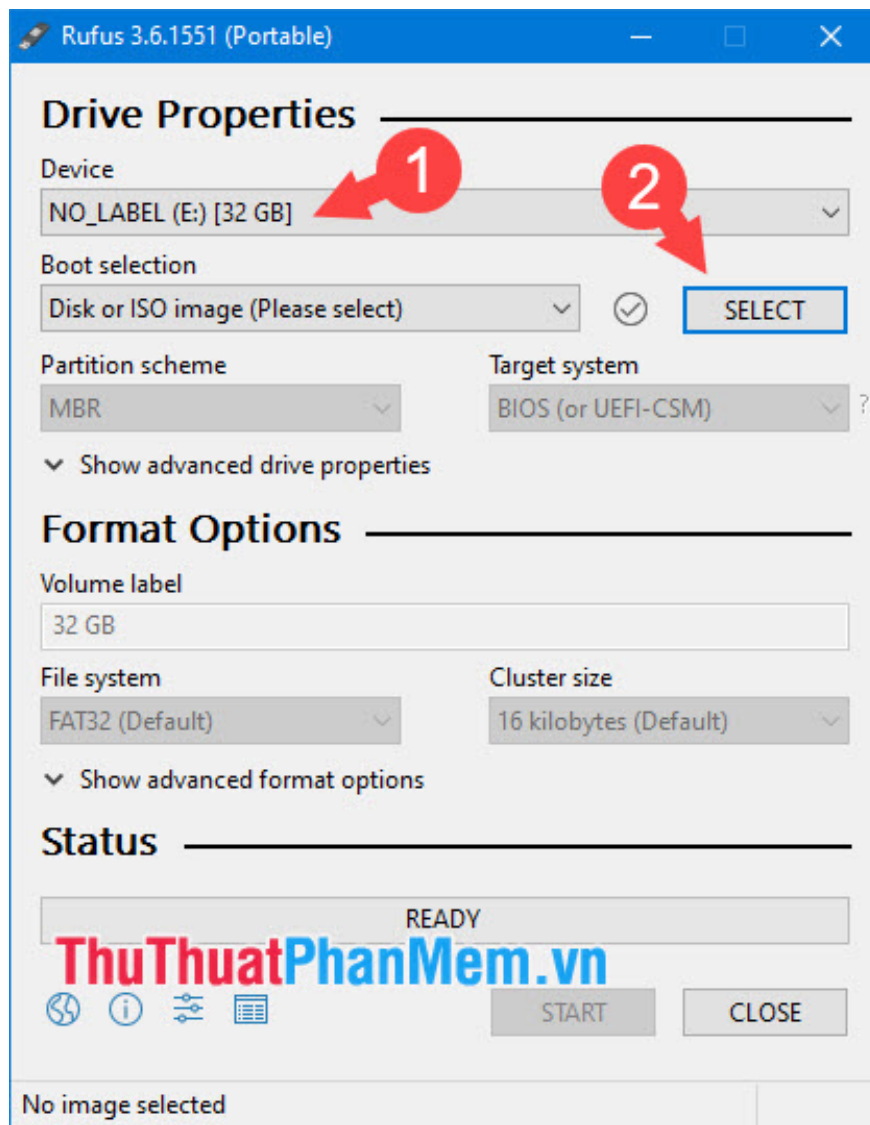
Rufus 3.6.1551 (Portable)

Drive Properties

Device

NO_LABEL (E:) [32 GB]

1

2

Boot selection

Disk or ISO image (Please select)

SELECT

Partition scheme

MBR

Target system

BIOS (or UEFI-CSM)

?

Show advanced drive properties

Format Options

Volume label

32 GB

File system

FAT32 (Default)

Cluster size

16 kilobytes (Default)

Show advanced format options

Status

READY

ThuThuatPhanMem.vn

START

CLOSE

No image selected